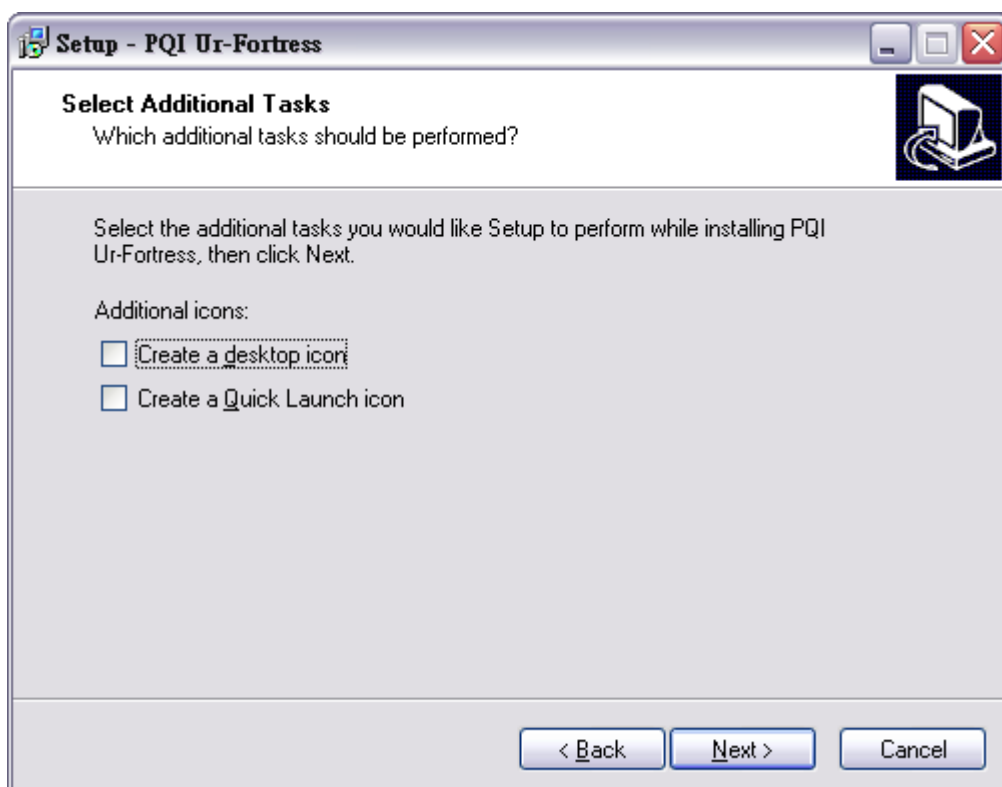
Setup - PQI Ur-Fortress

Select Additional Tasks
Which additional tasks should be performed?

Select the additional tasks you would like Setup to perform while installing PQI Ur-Fortress, then click Next.

Additional icons:

Create a desktop icon

Create a Quick Launch icon

< Back

Next >

Cancel